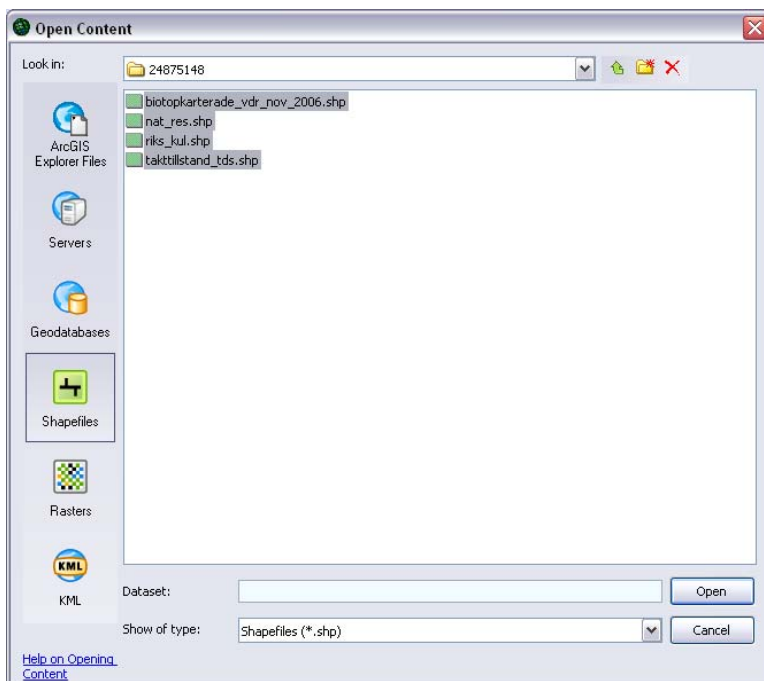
Open Content

Look in: 24875148

ArcGIS Explorer Files

Servers

Geodatabases

Shapefiles

Rasters

KML

KML

biotopkarterade_vdr_nov_2006.shp
nat_res.shp
riks_kul.shp
takttillstand_tds.shp

Dataset:

Open

Show of type: Shapefiles (*.shp)

Cancel

Help on Opening Content